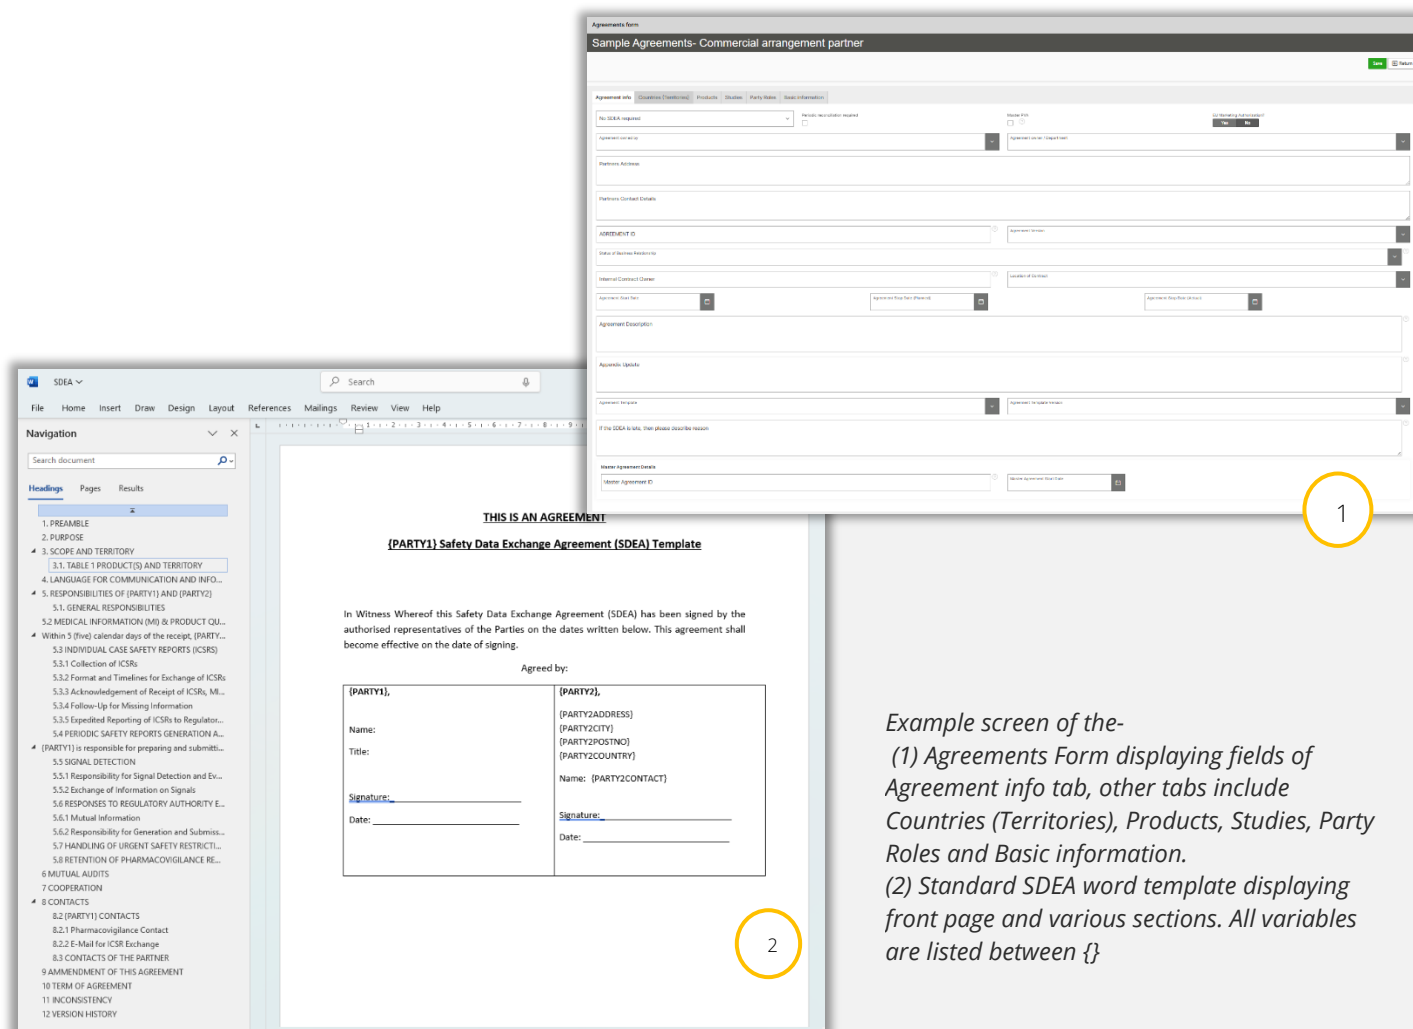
Agreements form

Sample Agreements- Commercial arrangement partner

Save | Return

Agreement info | Countries (Territories) | Products | Studies | Party Roles | Basic information

No SDEA required

Periodic reconciliation required

Master PVA

Go Marketing Authorisation?

Yes | No

Agreement owned by

Agreement owner / Department

Partners Address

Partners Contact Details

AGREEMENT ID

Agreement format

Status of Business Relationship

Internal Contract Owner

Location of Contract

Agreement Start Date

Agreement Stop Date (Planned)

Agreement Stop Date (Actual)

Agreement Description

Appendix Update

Agreement template

Agreement template version

If the SDEA is late, then please describe reason

Master Agreement Details

Master Agreement ID

Master Agreement Start Date

1

SDEA

Search

File Home Insert Draw Design Layout References Mailings Review View Help

Navigation

Search document

Headings Pages Results

1. PREAMBLE
2. PURPOSE
3. SCOPE AND TERRITORY
3.1. TABLE 1 PRODUCT(S) AND TERRITORY
4. LANGUAGE FOR COMMUNICATION AND INFO...
5. RESPONSIBILITIES OF {PARTY1} AND {PARTY2}
5.1. GENERAL RESPONSIBILITIES
5.2 MEDICAL INFORMATION (MI) & PRODUCT QU...
Within 5 (five) calendar days of the receipt, {PARTY...
5.3 INDIVIDUAL CASE SAFETY REPORTS (ICSRS)
5.3.1 Collection of ICSRs
5.3.2 Format and Timelines for Exchange of ICSRs
5.3.3 Acknowledgement of Receipt of ICSRs, MI...
5.3.4 Follow-Up for Missing Information
5.3.5 Expedited Reporting of ICSRs to Regulator...
5.4 PERIODIC SAFETY REPORTS GENERATION A...
{PARTY1} is responsible for preparing and submitti...
5.5 SIGNAL DETECTION
5.5.1 Responsibility for Signal Detection and Ev...
5.5.2 Exchange of Information on Signals
5.6 RESPONSES TO REGULATORY AUTHORITY E...
5.6.1 Mutual Information
5.6.2 Responsibility for Generation and Submiss...
5.7 HANDLING OF URGENT SAFETY RESTRICTI...
5.8 RETENTION OF PHARMACOVIGILANCE RE...
6 MUTUAL AUDITS
7 COOPERATION
8 CONTACTS
8.2 {PARTY1} CONTACTS
8.2.1 Pharmacovigilance Contact
8.2.2 E-Mail for ICSR Exchange
8.3 CONTACTS OF THE PARTNER
9 AMMENDMENT OF THIS AGREEMENT
10 TERM OF AGREEMENT
11 INCONSISTENCY
12 VERSION HISTORY

THIS IS AN AGREEMENT

{PARTY1} Safety Data Exchange Agreement (SDEA) Template

In Witness Whereof this Safety Data Exchange Agreement (SDEA) has been signed by the authorised representatives of the Parties on the dates written below. This agreement shall become effective on the date of signing.

Agreed by:

| {PARTY1}, Name: Title: Signature: Date: | {PARTY2}, {PARTY2ADDRESS} {PARTY2CITY} {PARTY2POSTNO} {PARTY2COUNTRY} Name: {PARTY2CONTACT} Signature: Date: |
|---|---|

2

Example screen of the-
(1) Agreements Form displaying fields of Agreement info tab, other tabs include Countries (Territories), Products, Studies, Party Roles and Basic information.
(2) Standard SDEA word template displaying front page and various sections. All variables are listed between {}